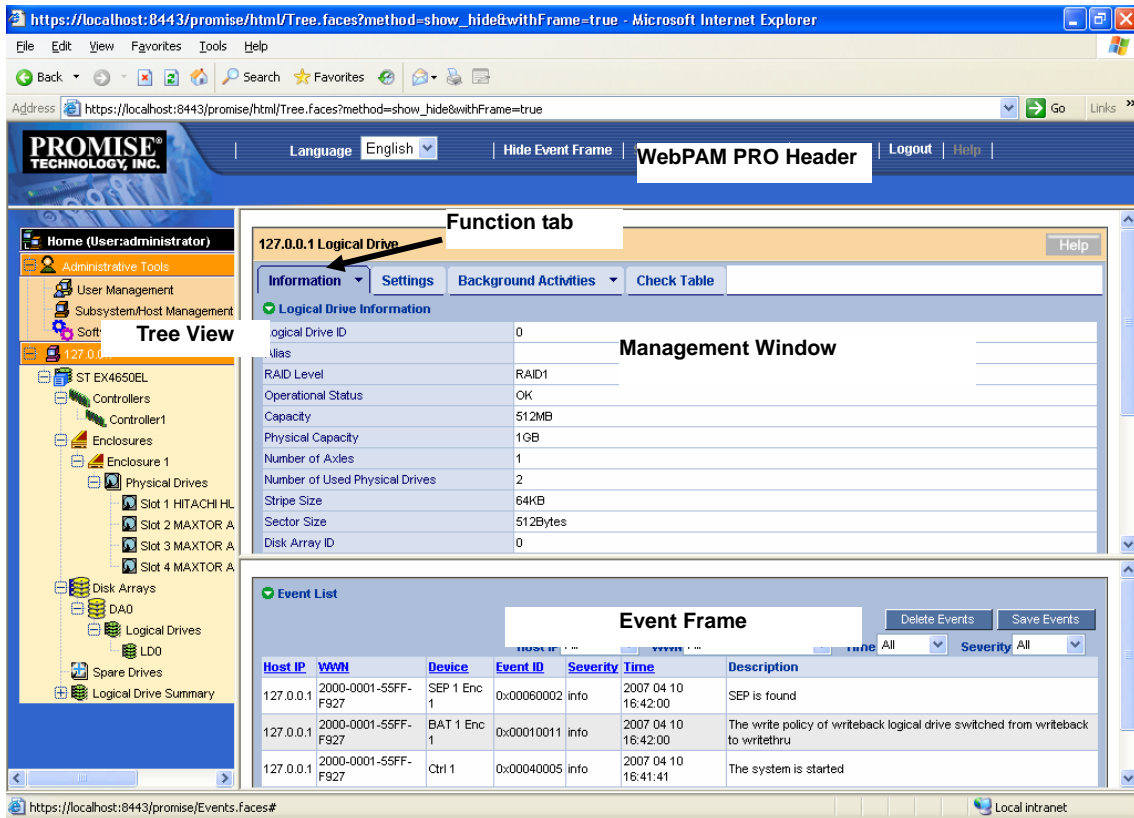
https://localhost:8443/promise/html/Tree.faces?method=show_hide&withFrame=true - Microsoft Internet Explorer

File Edit View Favorites Tools Help

Back Search Favorites

Address https://localhost:8443/promise/html/Tree.faces?method=show_hide&withFrame=true Go Links

PROMISE TECHNOLOGY, INC.

Language English | Hide Event Frame | WebPAM PRO Header | Logout | Help |

Home (User:administrator)
Administrative Tools
User Management
Subsystem/Host Management
Soft
Tree View
127.0.0
ST EX4650EL
Controllers
Controller1
Enclosures
Enclosure 1
Physical Drives
Slot 1 HITACHI HL
Slot 2 MAXTOR A
Slot 3 MAXTOR A
Slot 4 MAXTOR A
Disk Arrays
DA0
Logical Drives
LD0
Spare Drives
Logical Drive Summary

Function tab

127.0.0.1 Logical Drive Help

Information | Settings | Background Activities | Check Table

Logical Drive Information

Management Window

| Logical Drive ID | 0 |
|---|---|
| Alias | |
| RAID Level | RAID1 |
| Operational Status | OK |
| Capacity | 512MB |
| Physical Capacity | 1GB |
| Number of Axles | 1 |
| Number of Used Physical Drives | 2 |
| Stripe Size | 64KB |
| Sector Size | 512Bytes |
| Disk Array ID | 0 |

Event List

Event Frame

Delete Events Save Events

Host IP WWN Time All Severity All

| Host IP | WWN | Device | Event ID | Severity | Time | Description |
|---|---|---|---|---|---|---|
| 127.0.0.1 | 2000-0001-55FF-F927 | SEP 1 Enc 1 | 0x00060002 | info | 2007 04 10 16:42:00 | SEP is found |
| 127.0.0.1 | 2000-0001-55FF-F927 | BAT 1 Enc 1 | 0x00010011 | info | 2007 04 10 16:42:00 | The write policy of writeback logical drive switched from writeback to writethru |
| 127.0.0.1 | 2000-0001-55FF-F927 | Ctrl 1 | 0x00040005 | info | 2007 04 10 16:41:41 | The system is started |

https://localhost:8443/promise/Events.faces# Local intranet